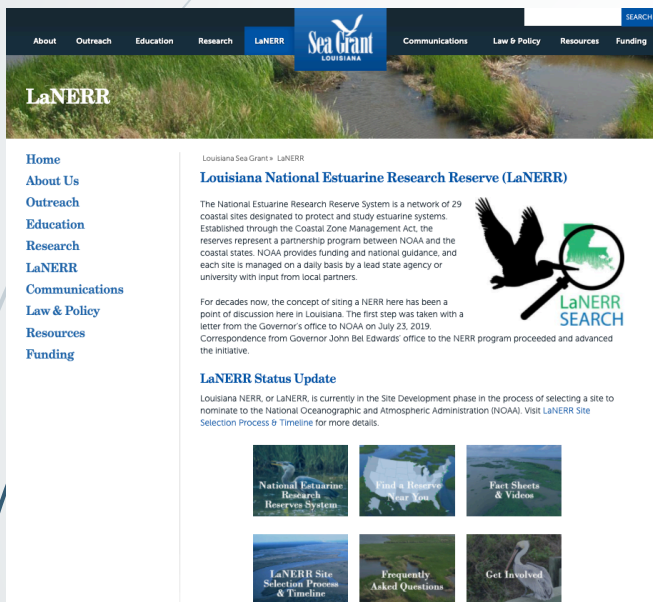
SEARCH

About Outreach Education Research LaNERR Sea Grant LOUISIANA Communications Law & Policy Resources Funding

LaNERR

Home
About Us
Outreach
Education
Research
LaNERR
Communications
Law & Policy
Resources
Funding

Louisiana Sea Grant » LaNERR

Louisiana National Estuarine Research Reserve (LaNERR)

The National Estuarine Research Reserve System is a network of 29 coastal sites designated to protect and study estuarine systems. Established through the Coastal Zone Management Act, the reserves represent a partnership program between NOAA and the coastal states. NOAA provides funding and national guidance, and each site is managed on a daily basis by a lead state agency or university with input from local partners.

LaNERR SEARCH

For decades now, the concept of siting a NERR here has been a point of discussion here in Louisiana. The first step was taken with a letter from the Governor's office to NOAA on July 23, 2019. Correspondence from Governor John Bel Edwards' office to the NERR program proceeded and advanced the initiative.

LaNERR Status Update

Louisiana NERR, or LaNERR, is currently in the Site Development phase in the process of selecting a site to nominate to the National Oceanographic and Atmospheric Administration (NOAA). Visit LaNERR Site Selection Process & Timeline for more details.

National Estuarine Research Reserves System

Find a Reserve Near You

Fact Sheets & Videos

LaNERR Site Selection Process & Timeline

Frequently Asked Questions

Get Involved